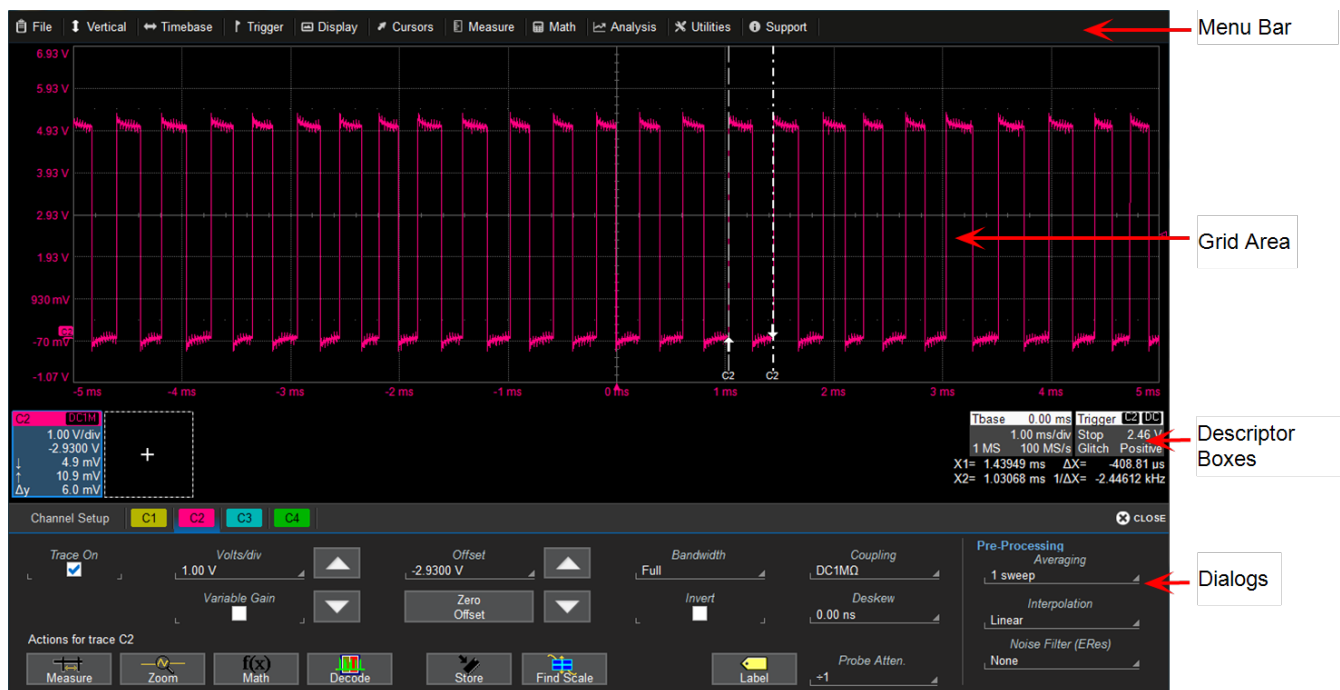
File Vertical Timebase Trigger Display Cursors Measure Math Analysis Utilities Support

Menu Bar

6.93 V
5.93 V
4.93 V
3.93 V
2.93 V
1.93 V
930 mV
-70 mV
-1.07 V

C2 C2

-5 ms -4 ms -3 ms -2 ms -1 ms 0 ms 1 ms 2 ms 3 ms 4 ms 5 ms

Grid Area

| C2 | DC1M |
|---|---|
| | 1.00 V/div |
| | -2.9300 V |
| ↓ | 4.9 mV |
| ↑ | 10.9 mV |
| Δy | 6.0 mV |

+

| Tbase | 0.00 ms | Trigger | C2 DC |
|---|---|---|---|
| | 1.00 ms/div | Stop | 2.46 V |
| 1 MS | 100 MS/s | Glitch | Positive |

X1= 1.43949 ms ΔX= -408.81 µs
X2= 1.03068 ms 1/ΔX= -2.44612 kHz

Descriptor Boxes

Channel Setup C1 C2 C3 C4 CLOSE

Trace On
Volts/div 1.00 V
Variable Gain
Offset -2.9300 V
Zero Offset
Bandwidth Full
Invert
Coupling DC1MΩ
Deskew 0.00 ns
Pre-Processing
Averaging 1 sweep
Interpolation Linear
Noise Filter (ERes) None

Dialogs

Actions for trace C2
Measure Zoom Math Decode Store Find Scale Label
Probe Atten. ÷1